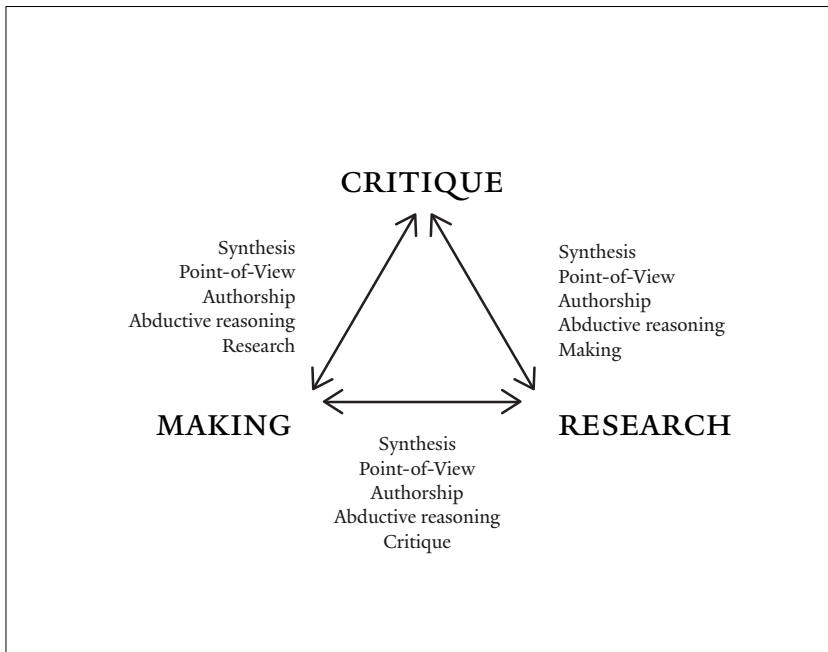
CRITIQUE

Synthesis
Point-of-View
Authorship
Abductive reasoning
Research

Synthesis
Point-of-View
Authorship
Abductive reasoning
Making

MAKING

RESEARCH

Synthesis
Point-of-View
Authorship
Abductive reasoning
Critique